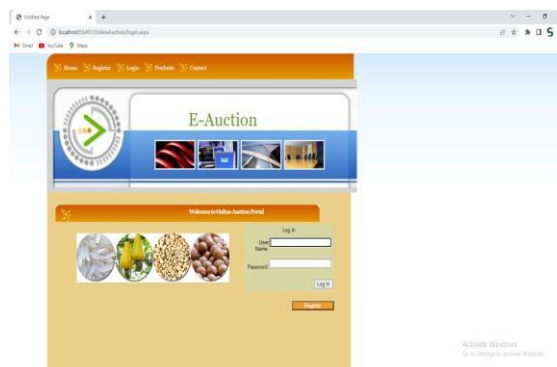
Untitled Page
localhost:55491/OnlineAuction/login.aspx
Gmail YouTube Maps

Home Register Login Products Contact

E-Auction

Welcome to Online Auction Portal

Log In
User Name:
Password:
Log In
Register

Activate Windows
Go to Settings to activate Windows.